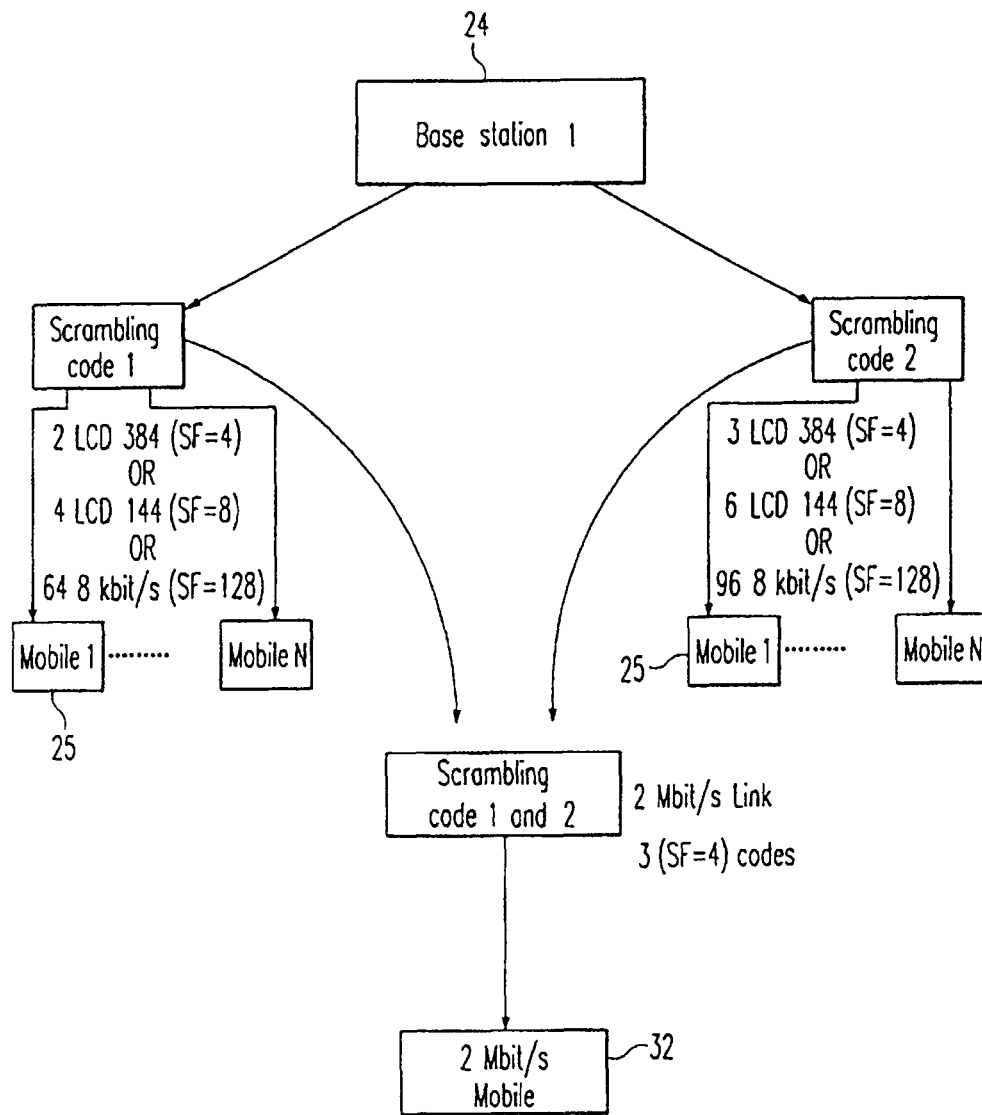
24

Base station 1

Scrambling code 1

2 LCD 384 (SF=4)
OR
4 LCD 144 (SF=8)
OR
64 8 kbit/s (SF=128)

Mobile 1 ........ Mobile N

25

Scrambling code 2

3 LCD 384 (SF=4)
OR
6 LCD 144 (SF=8)
OR
96 8 kbit/s (SF=128)

25 Mobile 1 ........ Mobile N

Scrambling code 1 and 2

2 Mbit/s Link

3 (SF=4) codes

2 Mbit/s Mobile

32